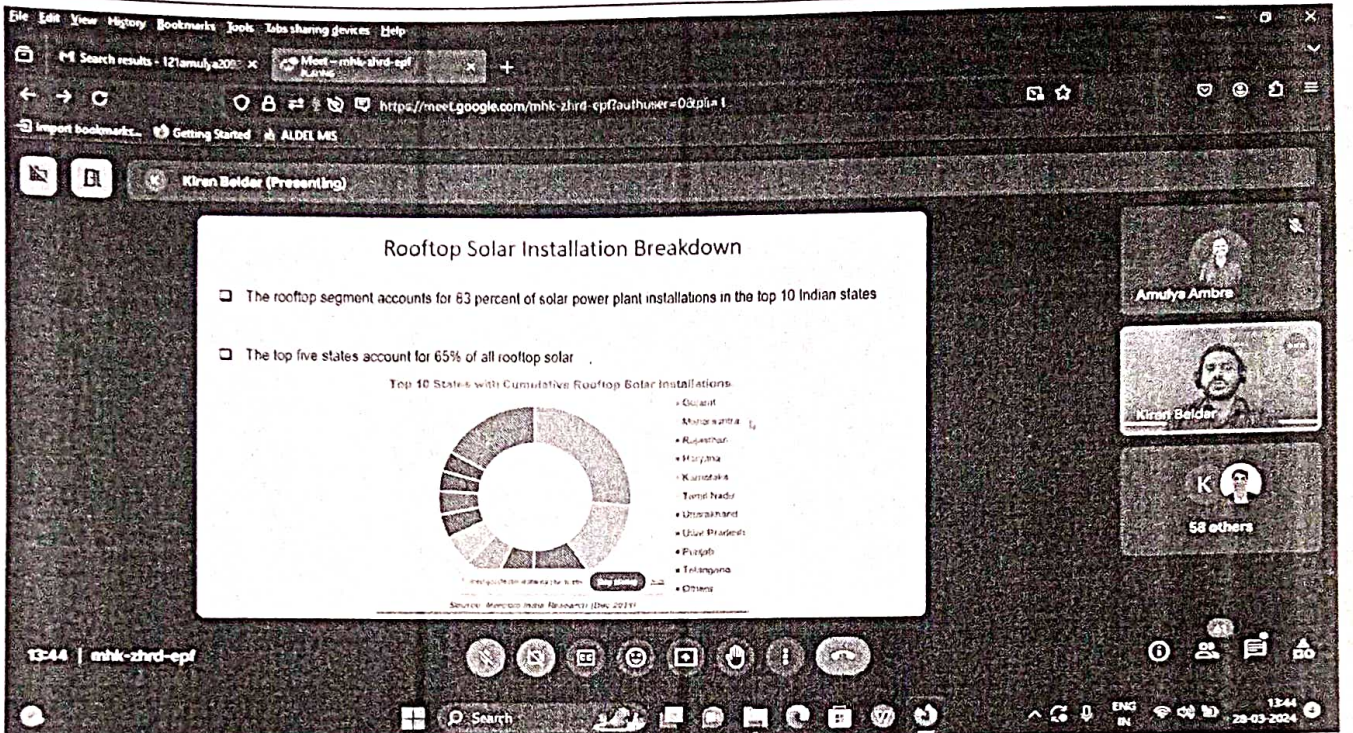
File Edit View History Bookmarks Tools Tabs sharing devices Help

Search results - 121amulya20 ×   Meet – mhk-zhrd-epf ×   +

https://meet.google.com/mhk-zhrd-epf?authuser=0&pli=1

Import bookmarks...   Getting Started   ALDEL MIS

Kiren Beldar (Presenting)

Rooftop Solar Installation Breakdown

The rooftop segment accounts for 63 percent of solar power plant installations in the top 10 Indian states

The top five states account for 65% of all rooftop solar .

Top 10 States with Cumulative Rooftop Solar Installations

• Gujarat
• Maharashtra
• Rajasthan
• Haryana
• Karnataka
• Tamil Nadu
• Uttarakhand
• Uttar Pradesh
• Punjab
• Telangana
• Others

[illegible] Buy Now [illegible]

Source: Mercom India Research (Dec 2019)

Amulya Ambre

Kiren Beldar

K

58 others

13:44 | mhk-zhrd-epf

Search

ENG IN

13:44
28-03-2024